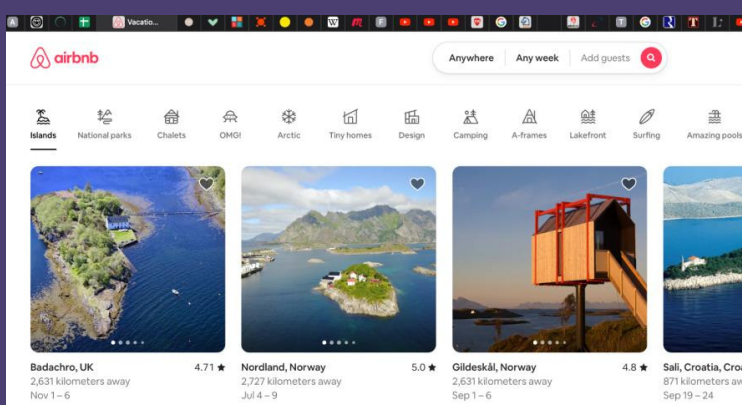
Vacatio...

airbnb

Anywhere | Any week | Add guests

Islands National parks Chalets OMG! Arctic Tiny homes Design Camping A-frames Lakefront Surfing Amazing pools

Badachro, UK 4.71 ★
2,631 kilometers away
Nov 1 – 6

Nordland, Norway 5.0 ★
2,727 kilometers away
Jul 4 – 9

Gildeskål, Norway 4.8 ★
2,631 kilometers away
Sep 1 – 6

Sali, Croatia, Cro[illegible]
871 kilometers aw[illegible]
Sep 19 – 24